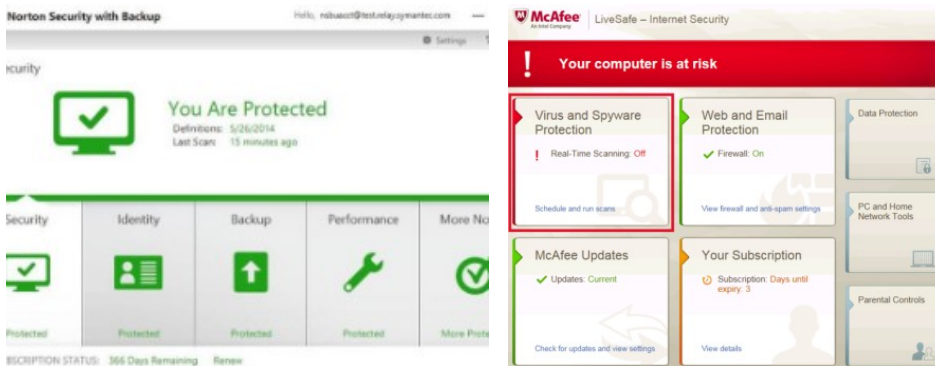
Norton Security with Backup

Hello, nsbuacct@test.relaysymantec.com

Settings

curity

You Are Protected

Definitions: 5/26/2014
Last Scan: 15 minutes ago

Security | Identity | Backup | Performance | More No

Protected | Protected | Protected | Protected | More Prote

BSCRIPTION STATUS: 366 Days Remaining Renew

McAfee
An Intel Company

LiveSafe – Internet Security

Your computer is at risk

Virus and Spyware Protection

Real-Time Scanning: Off

Schedule and run scans

Web and Email Protection

Firewall: On

View firewall and anti-spam settings

Data Protection

PC and Home Network Tools

McAfee Updates

Updates: Current

Check for updates and view settings

Your Subscription

Subscription: Days until expiry: 3

View details

Parental Controls